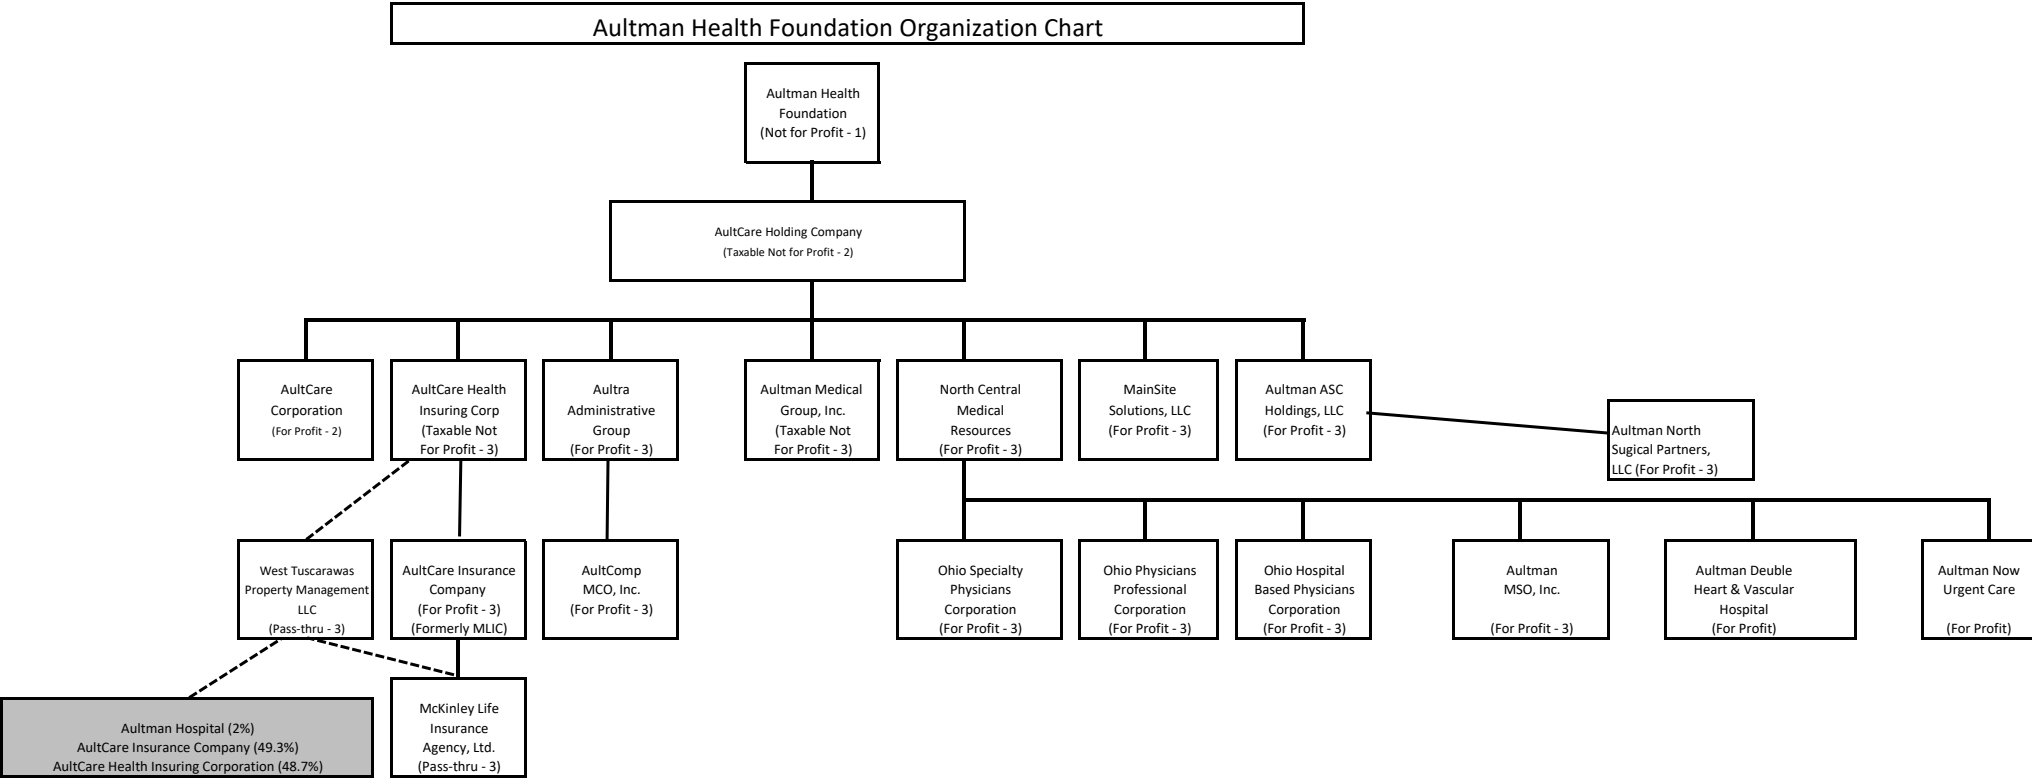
Aultman Health Foundation Organization Chart

Aultman Health Foundation (Not for Profit - 1)

AultCare Holding Company (Taxable Not for Profit - 2)

AultCare Corporation (For Profit - 2)

AultCare Health Insuring Corp (Taxable Not For Profit - 3)

Aultra Administrative Group (For Profit - 3)

Aultman Medical Group, Inc. (Taxable Not For Profit - 3)

North Central Medical Resources (For Profit - 3)

MainSite Solutions, LLC (For Profit - 3)

Aultman ASC Holdings, LLC (For Profit - 3)

Aultman North Sugical Partners, LLC (For Profit - 3)

West Tuscarawas Property Management LLC (Pass-thru - 3)

AultCare Insurance Company (For Profit - 3) (Formerly MLIC)

AultComp MCO, Inc. (For Profit - 3)

Ohio Specialty Physicians Corporation (For Profit - 3)

Ohio Physicians Professional Corporation (For Profit - 3)

Ohio Hospital Based Physicians Corporation (For Profit - 3)

Aultman MSO, Inc. (For Profit - 3)

Aultman Deuble Heart & Vascular Hospital (For Profit)

Aultman Now Urgent Care (For Profit)

Aultman Hospital (2%)
AultCare Insurance Company (49.3%)
AultCare Health Insuring Corporation (48.7%)

McKinley Life Insurance Agency, Ltd. (Pass-thru - 3)